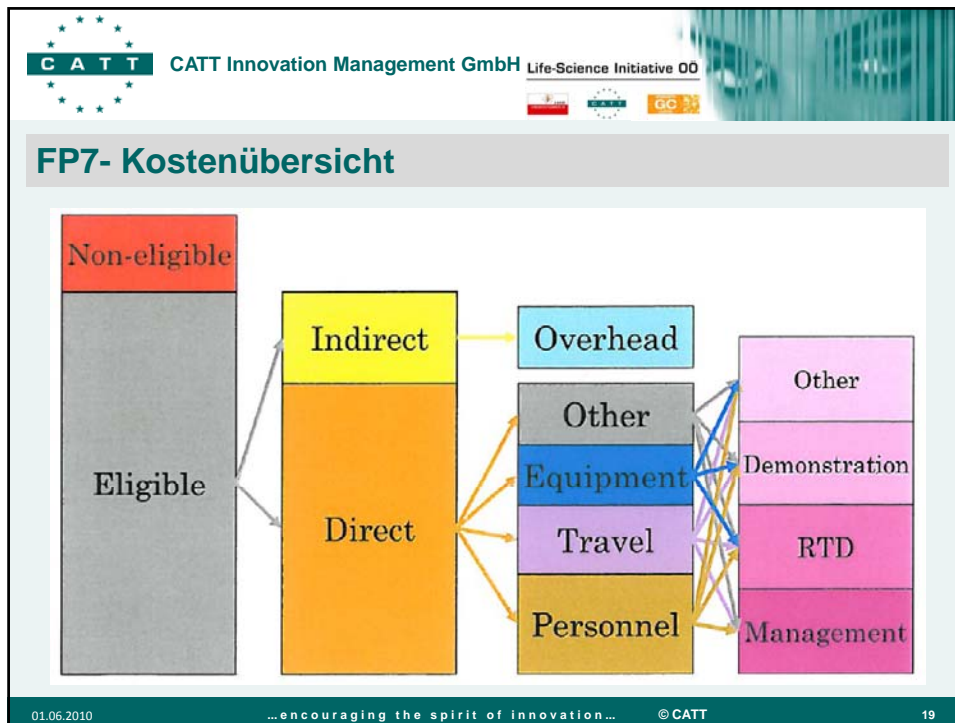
C A T T

CATT Innovation Management GmbH

Life-Science Initiative OO

GC

FP7- Kostenübersicht

Non-eligible

Eligible

Indirect

Direct

Overhead

Other

Equipment

Travel

Personnel

Other

Demonstration

RTD

Management

01.06.2010

…encouraging the spirit of innovation…

© CATT

19